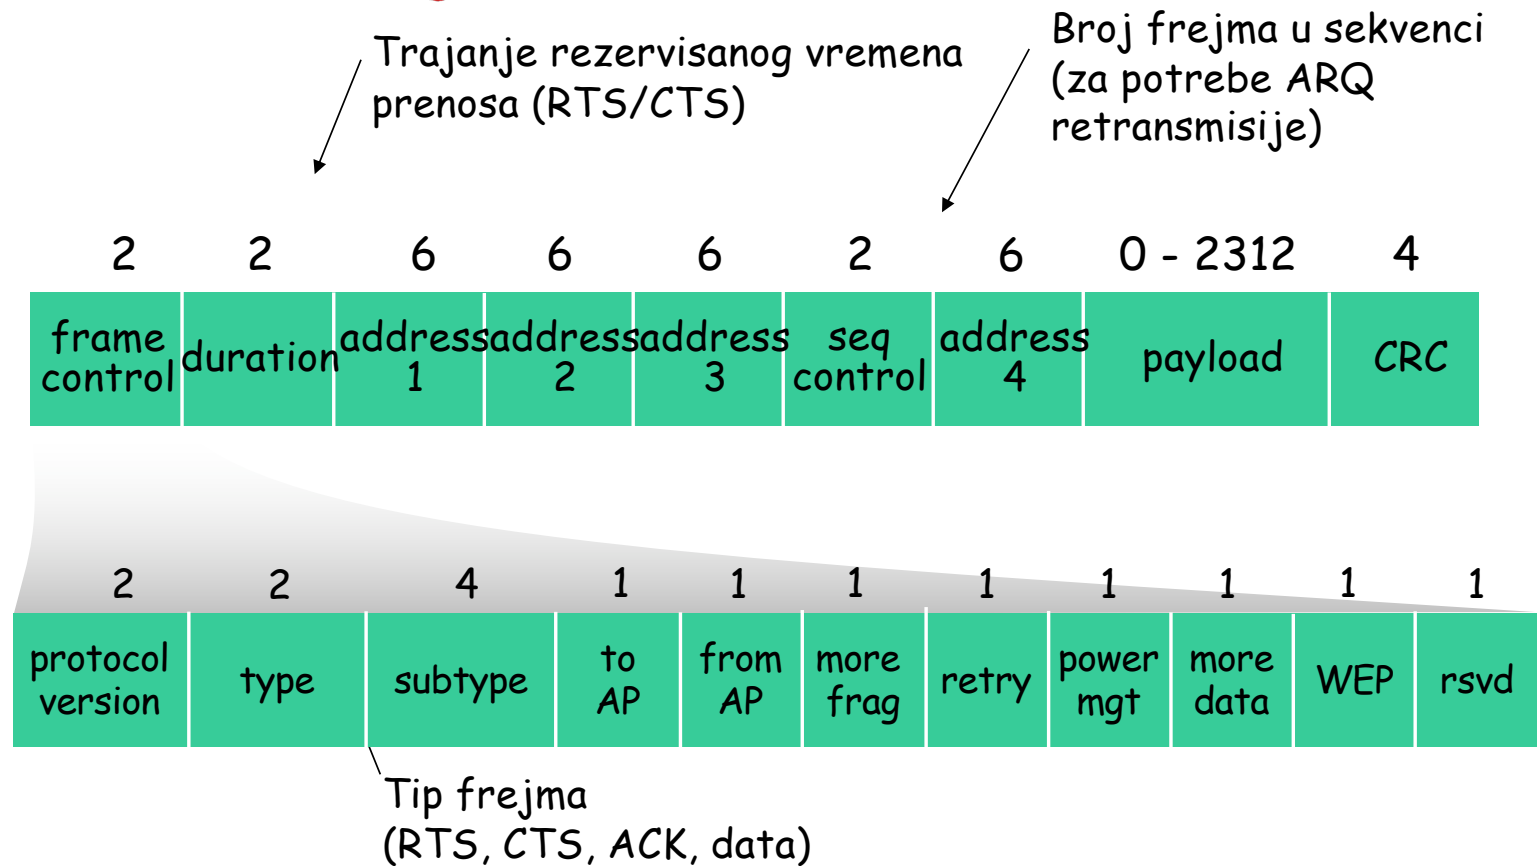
Trajanje rezervisanog vremena prenosa (RTS/CTS)

Broj frejma u sekvenci (za potrebe ARQ retransmisije)

| 2 | 2 | 6 | 6 | 6 | 2 | 6 | 0 - 2312 | 4 |
|---|---|---|---|---|---|---|---|---|
| frame control | duration | address 1 | address 2 | address 3 | seq control | address 4 | payload | CRC |

| 2 | 2 | 4 | 1 | 1 | 1 | 1 | 1 | 1 | 1 | 1 |
|---|---|---|---|---|---|---|---|---|---|---|
| protocol version | type | subtype | to AP | from AP | more frag | retry | power mgt | more data | WEP | rsvd |

Tip frejma (RTS, CTS, ACK, data)